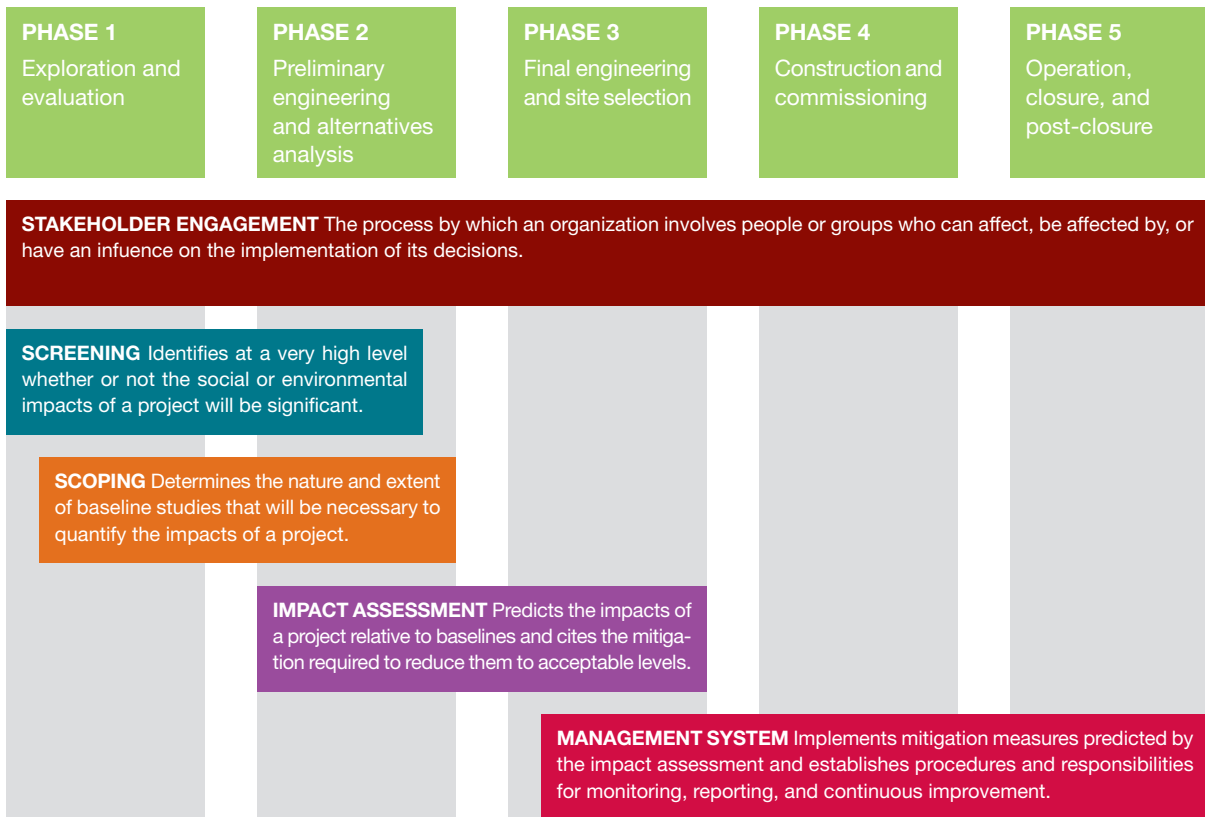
PHASE 1
Exploration and evaluation

PHASE 2
Preliminary engineering and alternatives analysis

PHASE 3
Final engineering and site selection

PHASE 4
Construction and commissioning

PHASE 5
Operation, closure, and post-closure

STAKEHOLDER ENGAGEMENT The process by which an organization involves people or groups who can affect, be affected by, or have an infuence on the implementation of its decisions.

SCREENING Identifies at a very high level whether or not the social or environmental impacts of a project will be significant.

SCOPING Determines the nature and extent of baseline studies that will be necessary to quantify the impacts of a project.

IMPACT ASSESSMENT Predicts the impacts of a project relative to baselines and cites the mitigation required to reduce them to acceptable levels.

MANAGEMENT SYSTEM Implements mitigation measures predicted by the impact assessment and establishes procedures and responsibilities for monitoring, reporting, and continuous improvement.